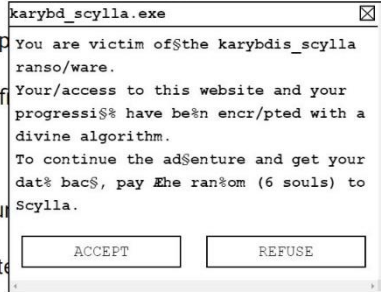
karybd_scylla.exe

You are victim of§the karybdis_scylla ranso/ware.
Your/access to this website and your progressi§% have be%n encr/pted with a divine algorithm.
To continue the ad§enture and get your dat% bac§, pay Æhe ran%om (6 souls) to Scylla.

ACCEPT REFUSE